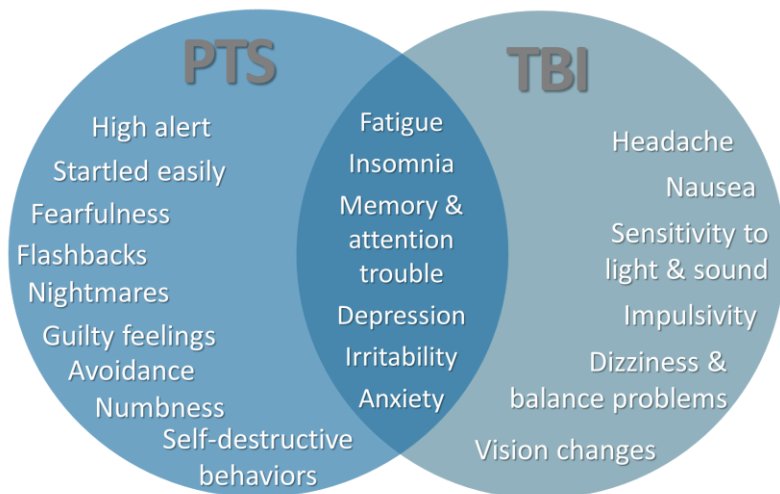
PTS

High alert
Startled easily
Fearfulness
Flashbacks
Nightmares
Guilty feelings
Avoidance
Numbness
Self-destructive behaviors

Fatigue
Insomnia
Memory & attention trouble
Depression
Irritability
Anxiety

TBI

Headache
Nausea
Sensitivity to light & sound
Impulsivity
Dizziness & balance problems
Vision changes